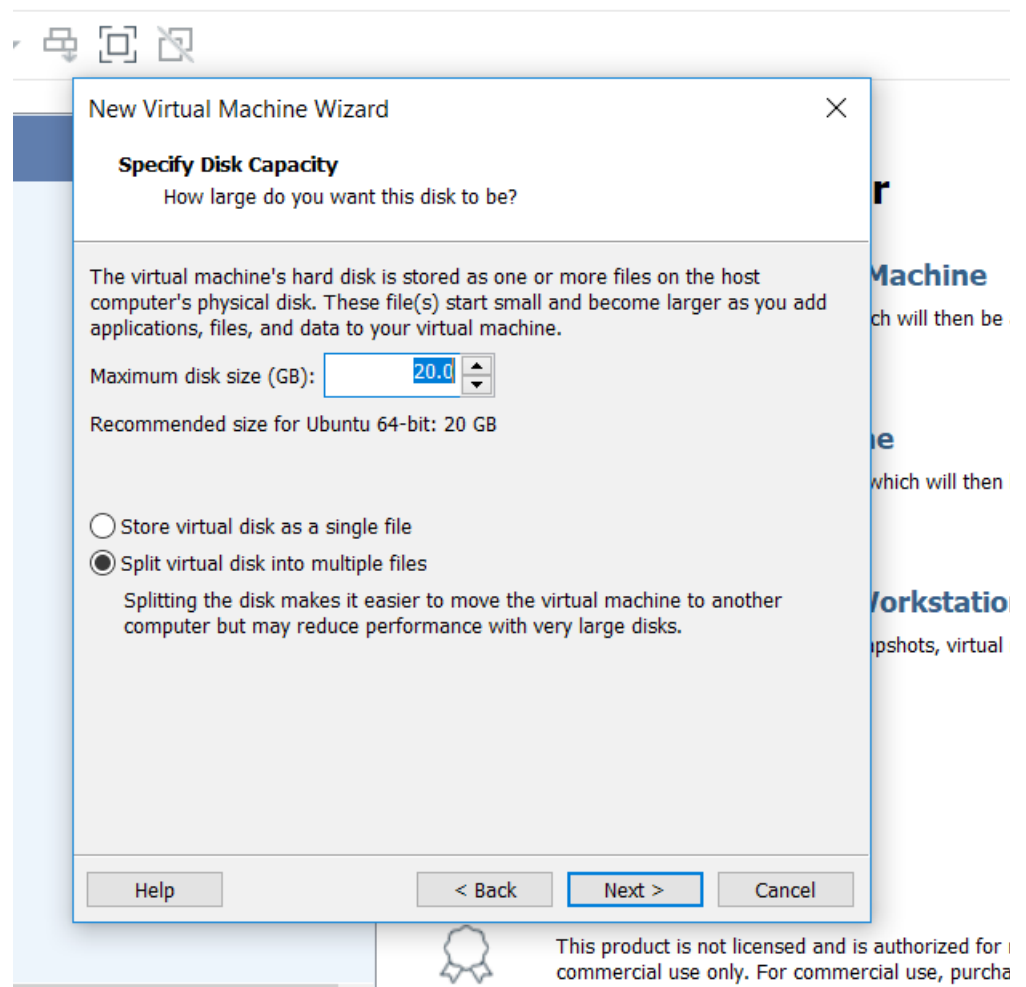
New Virtual Machine Wizard

Specify Disk Capacity
How large do you want this disk to be?

The virtual machine's hard disk is stored as one or more files on the host computer's physical disk. These file(s) start small and become larger as you add applications, files, and data to your virtual machine.

Maximum disk size (GB): 20.0

Recommended size for Ubuntu 64-bit: 20 GB

Store virtual disk as a single file

Split virtual disk into multiple files

Splitting the disk makes it easier to move the virtual machine to another computer but may reduce performance with very large disks.

Help
< Back
Next >
Cancel

r
Machine
ch will then be
e
which will then
Vorkstatio
pshots, virtual

This product is not licensed and is authorized for
commercial use only. For commercial use, purcha